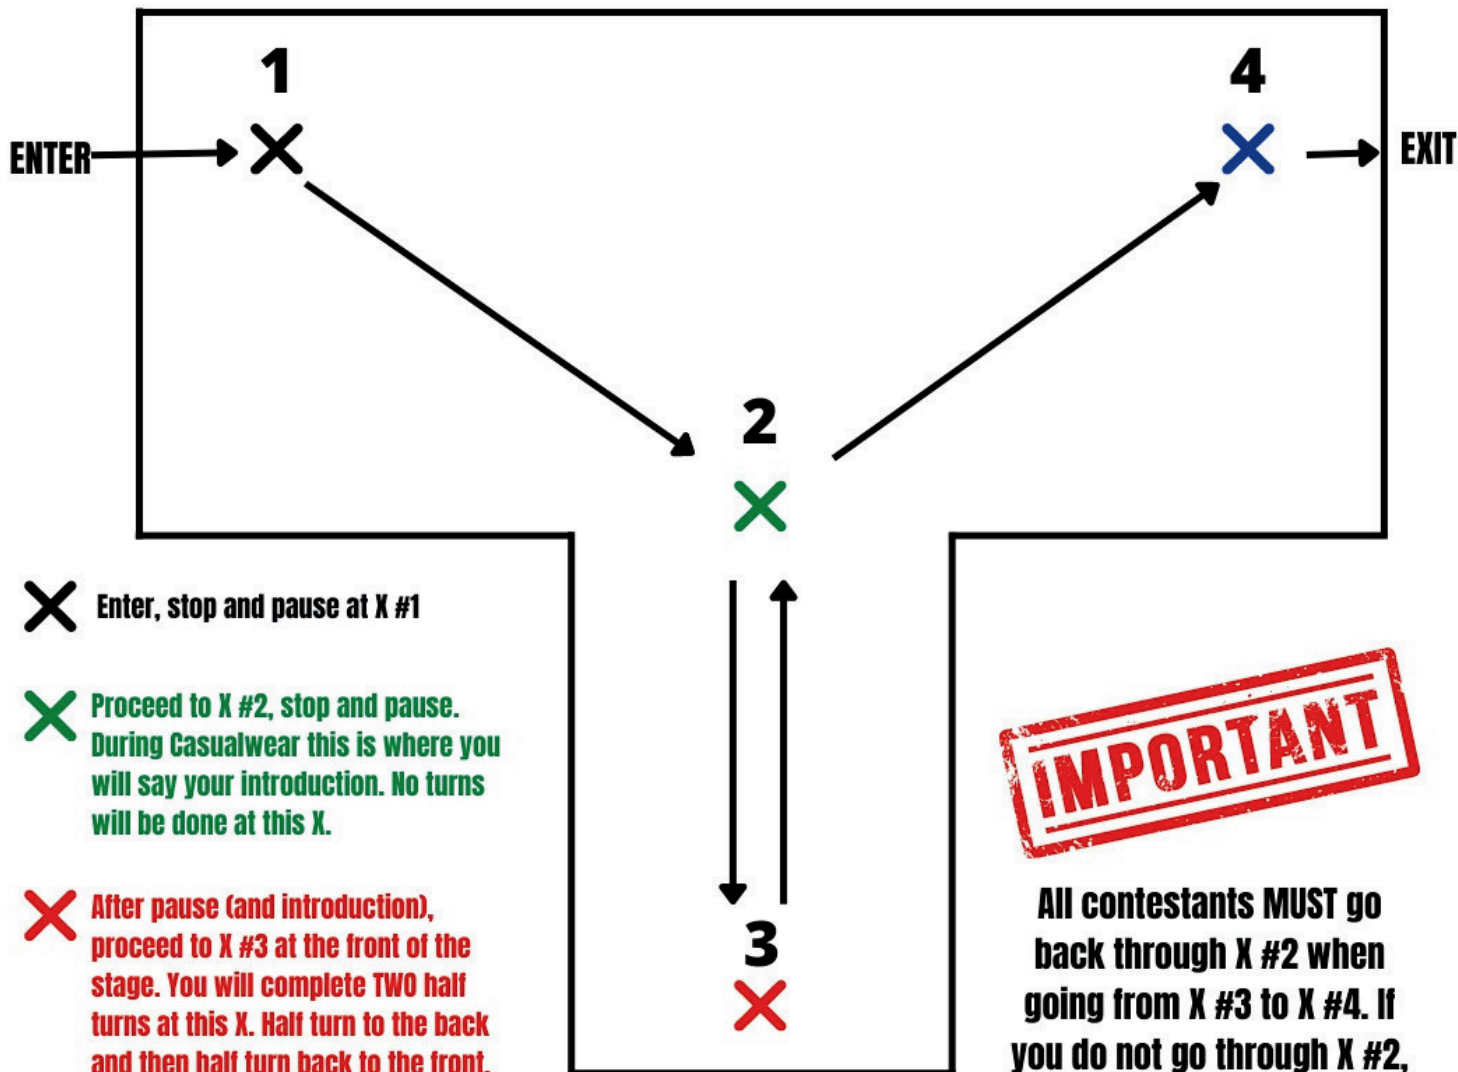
1

4

ENTER

EXIT

2

3

Enter, stop and pause at X #1

Proceed to X #2, stop and pause. During Casualwear this is where you will say your introduction. No turns will be done at this X.

After pause (and introduction), proceed to X #3 at the front of the stage. You will complete TWO half turns at this X. Half turn to the back and then half turn back to the front.

IMPORTANT

All contestants MUST go back through X #2 when going from X #3 to X #4. If you do not go through X #2,